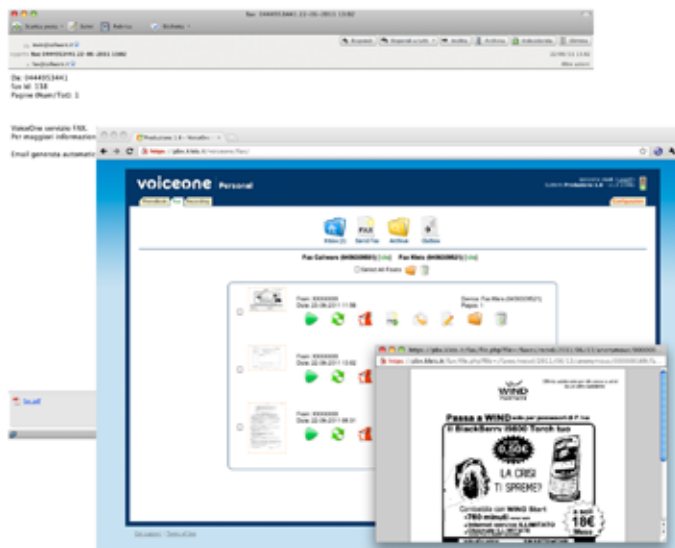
Fax: 044495344 22-06-2011 13:02

Da: 044495344
fax id: 158
Pagine (Num/Tot): 1

VoiceOne servizio FAX.
Per maggiori informazion

Email generata automat

voiceone Personal

Phonebook Fax Recording

Configurazione

Inbox Send Fax Archive Outbox

Fax Cellnero Fax Kleis

Select All Faxes

From: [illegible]
Date: 22-06-2011 11:08

Device: Fax Kleis
Pages: 1

From: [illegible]
Date: 22-06-2011 13:02

From: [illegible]
Date: 22-06-2011 09:31

https://pbx.kleis.it/fax/file.php?file=/faxes/

WIND

Passa a WIND
Il BlackBerry 9800 Torch tuo
0,50€
LA CRISI TI SPREME?
WIND Start
760 minuti
18€
Mese

Disclaimer | Terms of Use